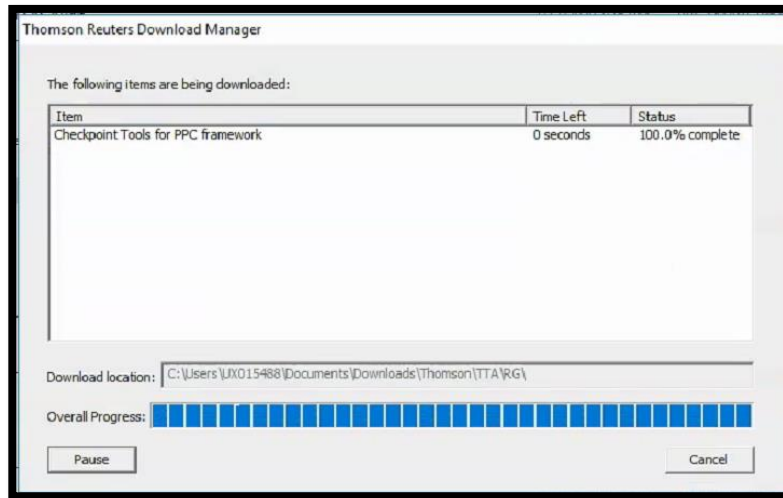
Thomson Reuters Download Manager

The following items are being downloaded:

| Item | Time Left | Status |
|---|---|---|
| Checkpoint Tools for PPC framework | 0 seconds | 100.0% complete |

Download location: C:\Users\UX015488\Documents\Downloads\Thomson\TTA\RG\

Overall Progress:

Pause

Cancel